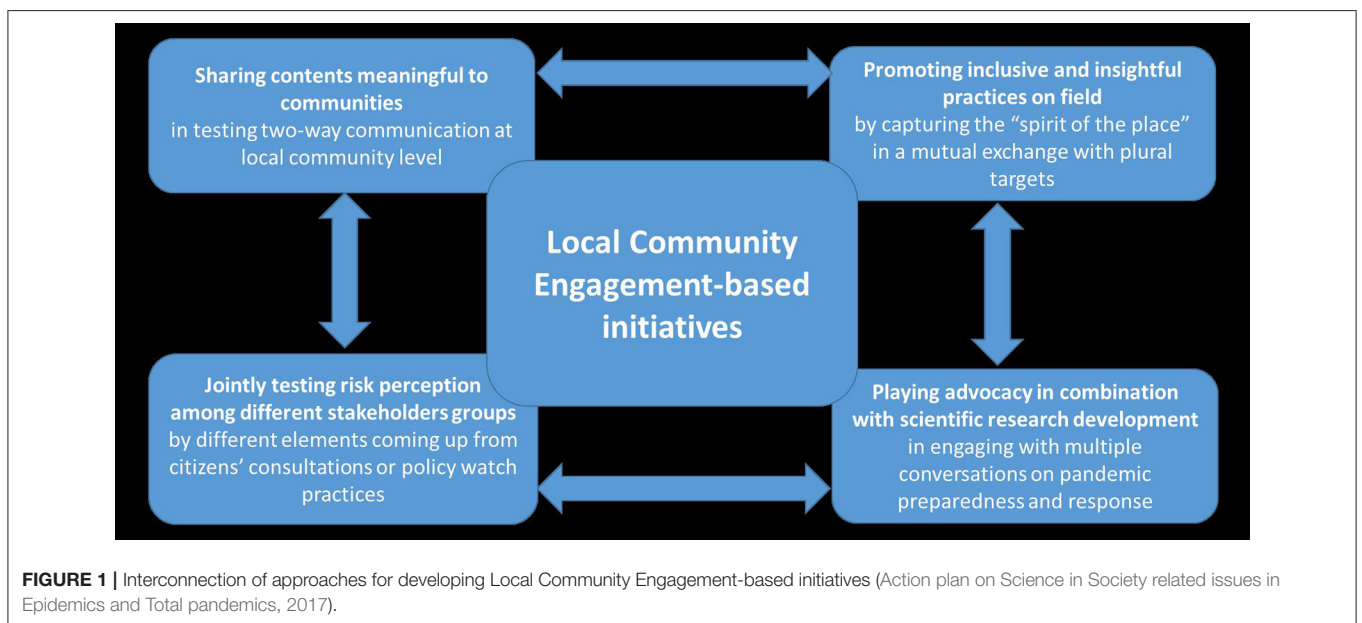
**Sharing contents meaningful to communities**
in testing two-way communication at local community level

**Promoting inclusive and insightful practices on field**
by capturing the "spirit of the place" in a mutual exchange with plural targets

**Local Community Engagement-based initiatives**

**Jointly testing risk perception among different stakeholders groups**
by different elements coming up from citizens' consultations or policy watch practices

**Playing advocacy in combination with scientific research development**
in engaging with multiple conversations on pandemic preparedness and response

**FIGURE 1 |** Interconnection of approaches for developing Local Community Engagement-based initiatives (Action plan on Science in Society related issues in Epidemics and Total pandemics, 2017).